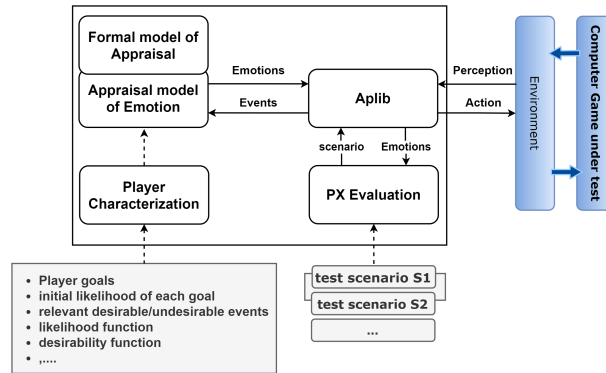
Formal model of Appraisal

Appraisal model of Emotion

Emotions

Events

Aplib

Perception

Action

Environment

Computer Game under test

scenario

Emotions

Player Characterization

PX Evaluation

• Player goals
• initial likelihood of each goal
• relevant desirable/undesirable events
• likelihood function
• desirability function
• ,....

test scenario S1

test scenario S2

...